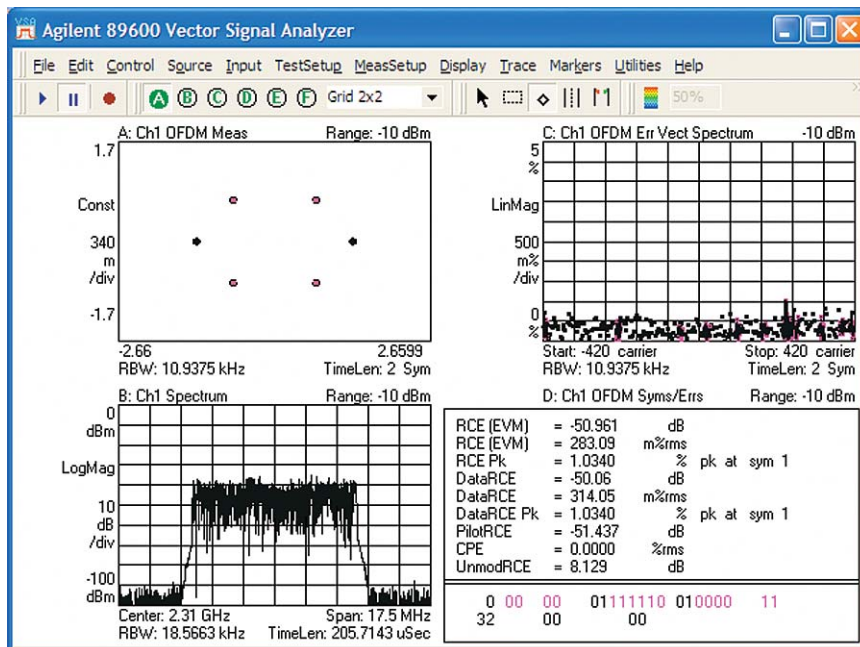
Agilent 89600 Vector Signal Analyzer

File Edit Control Source Input TestSetup MeasSetup Display Trace Markers Utilities Help

A B C D E F Grid 2x2 50%

A: Ch1 OFDM Meas Range: -10 dBm
1.7
Const
340 m /div
-1.7
-2.66 2.6599
RBW: 10.9375 kHz TimeLen: 2 Sym

C: Ch1 OFDM Err Vect Spectrum -10 dBm
5 %
LinMag
500 m% /div
0 %
Start: -420 carrier Stop: 420 carrier
RBW: 10.9375 kHz TimeLen: 2 Sym

B: Ch1 Spectrum Range: -10 dBm
0 dBm
LogMag
10 dB /div
-100 dBm
Center: 2.31 GHz Span: 17.5 MHz
RBW: 18.5663 kHz TimeLen: 205.7143 uSec

D: Ch1 OFDM Syms/Errs Range: -10 dBm

| | | | |
|---|---|---|---|
| RCE (EVM) | = -50.961 | dB | |
| RCE (EVM) | = 283.09 | m%rms | |
| RCE Pk | = 1.0340 | % | pk at sym 1 |
| DataRCE | = -50.06 | dB | |
| DataRCE | = 314.05 | m%rms | |
| DataRCE Pk | = 1.0340 | % | pk at sym 1 |
| PilotRCE | = -51.437 | dB | |
| CPE | = 0.0000 | %rms | |
| UnmodRCE | = 8.129 | dB | |

0 00 00 01111110 010000 11
32 00 00